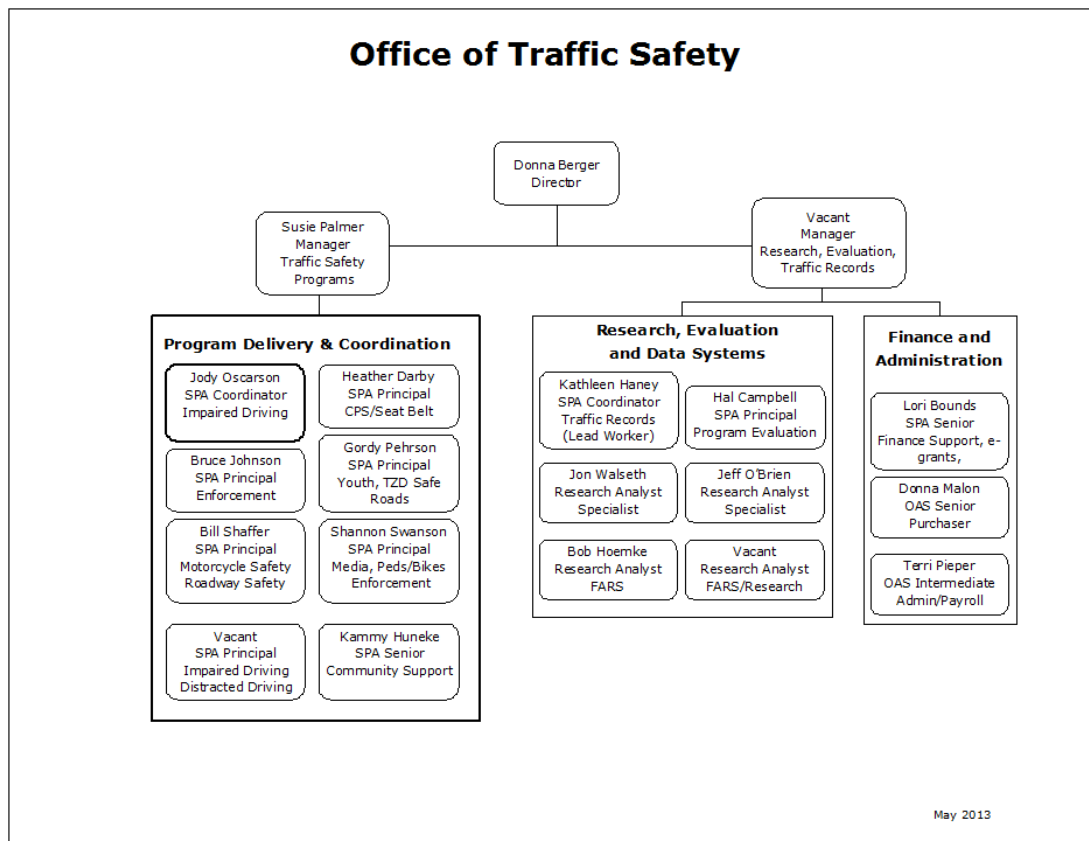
Office of Traffic Safety

Donna Berger
Director

Susie Palmer
Manager
Traffic Safety
Programs

Vacant
Manager
Research, Evaluation,
Traffic Records

Program Delivery & Coordination

Jody Oscarson
SPA Coordinator
Impaired Driving

Heather Darby
SPA Principal
CPS/Seat Belt

Bruce Johnson
SPA Principal
Enforcement

Gordy Pehrson
SPA Principal
Youth, TZD Safe Roads

Bill Shaffer
SPA Principal
Motorcycle Safety
Roadway Safety

Shannon Swanson
SPA Principal
Media, Peds/Bikes
Enforcement

Vacant
SPA Principal
Impaired Driving
Distracted Driving

Kammy Huneke
SPA Senior
Community Support

Research, Evaluation
and Data Systems

Kathleen Haney
SPA Coordinator
Traffic Records
(Lead Worker)

Hal Campbell
SPA Principal
Program Evaluation

Jon Walseth
Research Analyst
Specialist

Jeff O'Brien
Research Analyst
Specialist

Bob Hoemke
Research Analyst
FARS

Vacant
Research Analyst
FARS/Research

Finance and
Administration

Lori Bounds
SPA Senior
Finance Support, e-grants,

Donna Malon
OAS Senior
Purchaser

Terri Pieper
OAS Intermediate
Admin/Payroll

May 2013